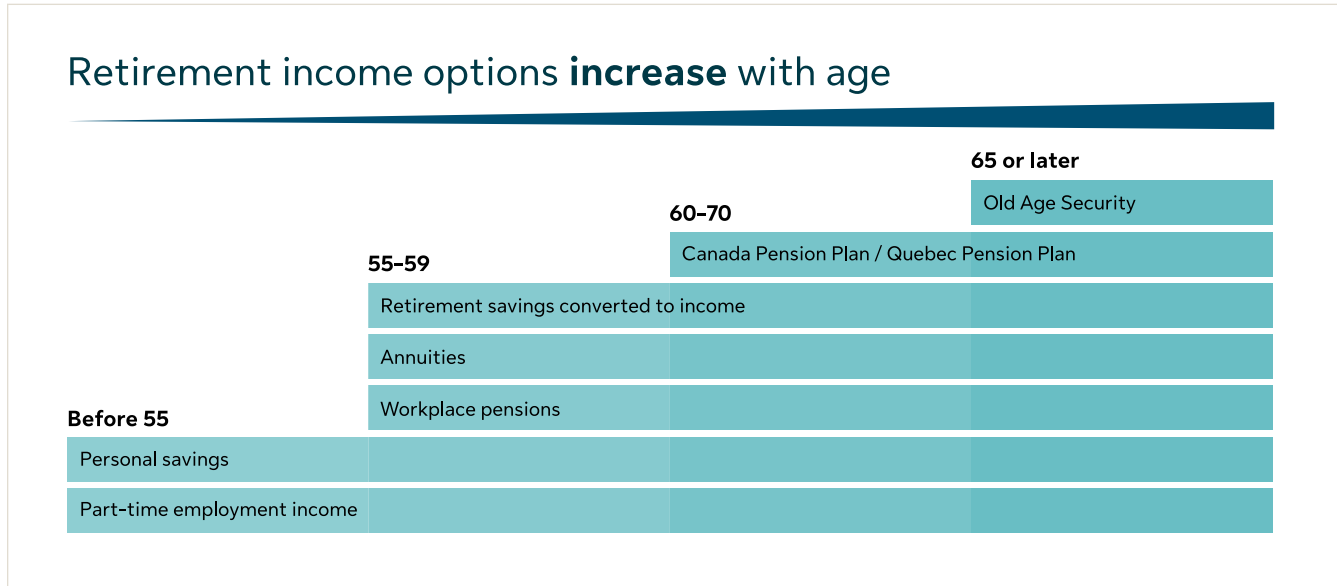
Retirement income options **increase** with age

65 or later

Old Age Security

60–70

Canada Pension Plan / Quebec Pension Plan

55–59

Retirement savings converted to income

Annuities

Workplace pensions

Before 55

Personal savings

Part-time employment income